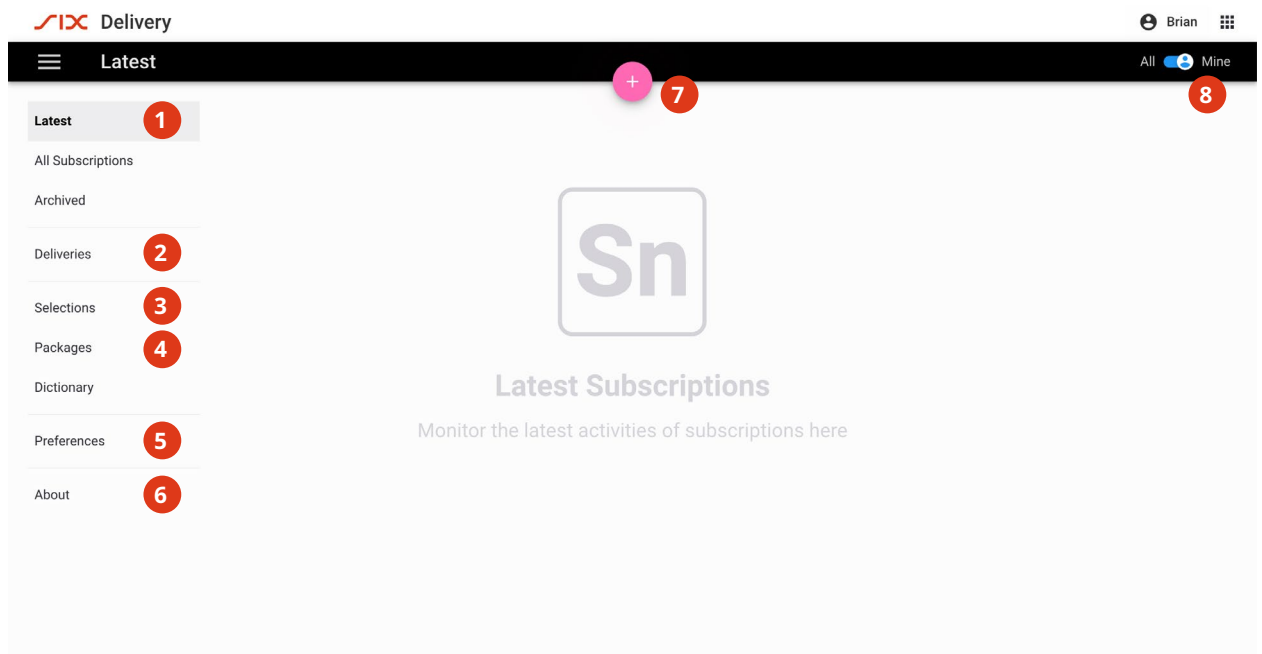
SIX Delivery

Brian

Latest

All Mine

+ 7

8

Latest 1

All Subscriptions

Archived

Deliveries 2

Selections 3

Packages 4

Dictionary

Preferences 5

About 6

Sn

Latest Subscriptions

Monitor the latest activities of subscriptions here